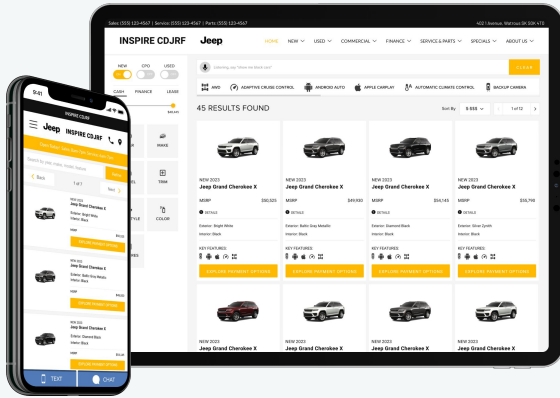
Sales (555) 123-4567 | Service (555) 123-4567 | Parts (555) 123-4567

INSPIRE CDJRF

Jeep

HOME NEW USED COMMERCIAL FINANCE SERVICE & PARTS SPECIALS ABOUT US

NEW CPO USED

CASH FINANCE LEASE

CLEAR

AWD ADAPTIVE CRUISE CONTROL ANDROID AUTO APPLE CARPLAY AUTOMATIC CLIMATE CONTROL BACKUP CAMERA

45 RESULTS FOUND

Sort By

1 of 12

MAKE

TRIM

COLOR

NEW 2023
Jeep Grand Cherokee X
MSRP $50,925
DETAILS
Exterior: Bright White
Interior: Black
KEY FEATURES:
EXPLORE PAYMENT OPTIONS

NEW 2023
Jeep Grand Cherokee X
MSRP $49,930
DETAILS
Exterior: Baltic Gray Metallic
Interior: Black
KEY FEATURES:
EXPLORE PAYMENT OPTIONS

NEW 2023
Jeep Grand Cherokee X
MSRP $54,145
DETAILS
Exterior: Diamond Black
Interior: Black
KEY FEATURES:
EXPLORE PAYMENT OPTIONS

NEW 2023
Jeep Grand Cherokee X
MSRP $56,740
DETAILS
Exterior: Silver Zynith
Interior: Black
KEY FEATURES:
EXPLORE PAYMENT OPTIONS

NEW 2023
Jeep Grand Cherokee X

NEW 2023
Jeep Grand Cherokee X

NEW 2023
Jeep Grand Cherokee X

NEW 2023
Jeep Grand Cherokee X

9:41

INSPIRE CDJRF

Jeep

Back

1 of 7

NEW 2023
Jeep Grand Cherokee X
Exterior: Bright White
Interior: Black
MSRP
EXPLORE PAYMENT OPTIONS

NEW 2023
Jeep Grand Cherokee X
Exterior: Baltic Gray Metallic
Interior: Black
MSRP
EXPLORE PAYMENT OPTIONS

NEW 2023
Jeep Grand Cherokee X
Exterior: Diamond Black
Interior: Black
MSRP

TEXT

CHAT